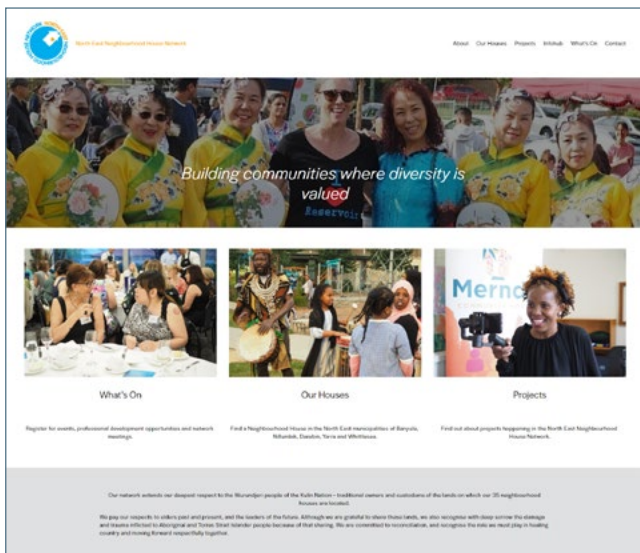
North East Neighbourhood House Network

About Our Houses Projects Infohub What's On Contact

Building communities where diversity is valued

Reservoir

Merno

What's On

Register for events, professional development opportunities and network meetings.

Our Houses

Find a Neighbourhood House in the North East municipalities of Banyule, Nillumbik, Darebin, Yarra and Whittlesea.

Projects

Find out about projects happening in the North East Neighbourhood House Network.

Our network extends our deepest respect to the Wurundjeri people of the Kulin Nation – traditional owners and custodians of the lands on which our 35 neighbourhood houses are located.

We pay our respects to elders past and present, and the leaders of the future. Although we are grateful to share these lands, we also recognise with deep sorrow the damage and trauma inflicted to Aboriginal and Torres Strait Islander people because of that sharing. We are committed to reconciliation, and recognise the role we must play in healing country and moving forward respectfully together.